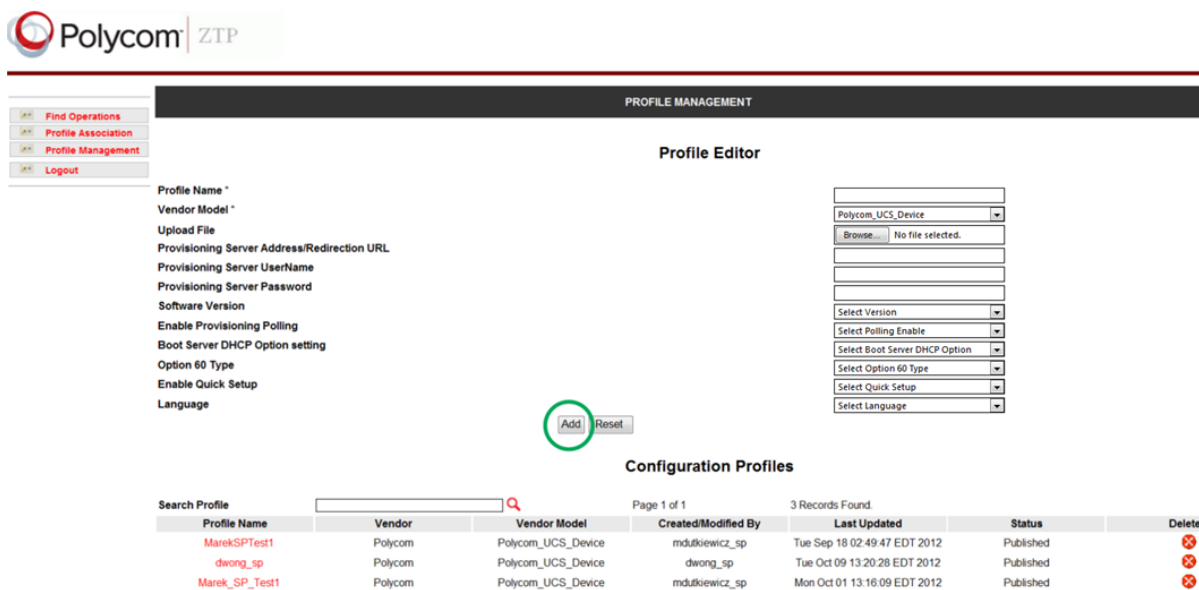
Polycom ZTP

Find Operations
Profile Association
Profile Management
Logout

PROFILE MANAGEMENT

Profile Editor

Profile Name *
Vendor Model *
Upload File
Provisioning Server Address/Redirection URL
Provisioning Server UserName
Provisioning Server Password
Software Version
Enable Provisioning Polling
Boot Server DHCP Option setting
Option 60 Type
Enable Quick Setup
Language

Polycom_UCS_Device
Browse... No file selected.
Select Version
Select Polling Enable
Select Boot Server DHCP Option
Select Option 60 Type
Select Quick Setup
Select Language

Add Reset

Configuration Profiles

Search Profile

Page 1 of 1

3 Records Found.

| Profile Name | Vendor | Vendor Model | Created/Modified By | Last Updated | Status | Delete |
|---|---|---|---|---|---|---|
| MarekSPTest1 | Polycom | Polycom_UCS_Device | mdutkiewicz_sp | Tue Sep 18 02:49:47 EDT 2012 | Published | |
| dwong_sp | Polycom | Polycom_UCS_Device | dwong_sp | Tue Oct 09 13:20:28 EDT 2012 | Published | |
| Marek_SP_Test1 | Polycom | Polycom_UCS_Device | mdutkiewicz_sp | Mon Oct 01 13:16:09 EDT 2012 | Published | |